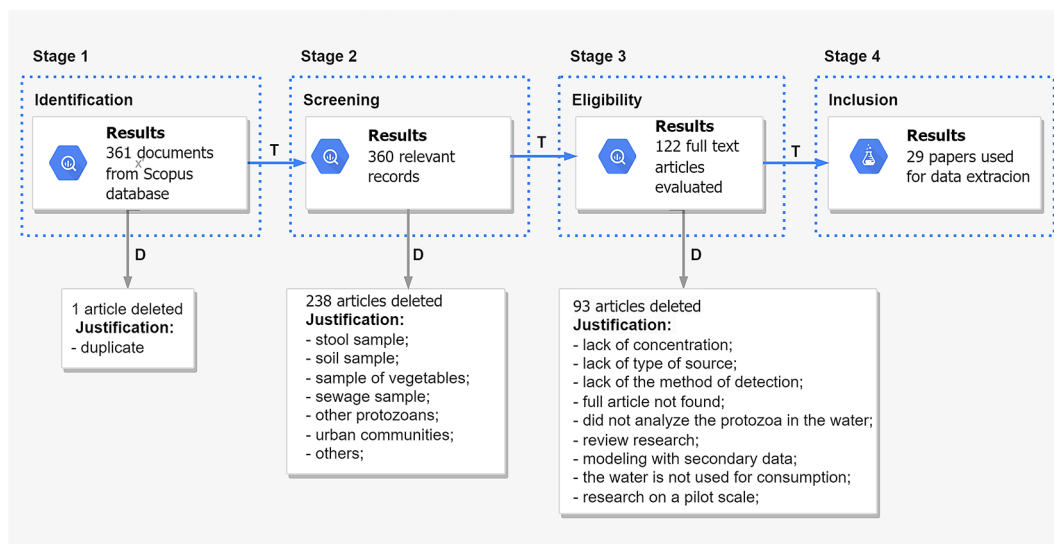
Stage 1

Identification

Results
361 documents from Scopus database

T

D

1 article deleted
Justification:
- duplicate

Stage 2

Screening

Results
360 relevant records

T

D

238 articles deleted
Justification:
- stool sample;
- soil sample;
- sample of vegetables;
- sewage sample;
- other protozoans;
- urban communities;
- others;

Stage 3

Eligibility

Results
122 full text articles evaluated

T

D

93 articles deleted
Justification:
- lack of concentration;
- lack of type of source;
- lack of the method of detection;
- full article not found;
- did not analyze the protozoa in the water;
- review research;
- modeling with secondary data;
- the water is not used for consumption;
- research on a pilot scale;

Stage 4

Inclusion

Results
29 papers used for data extracion